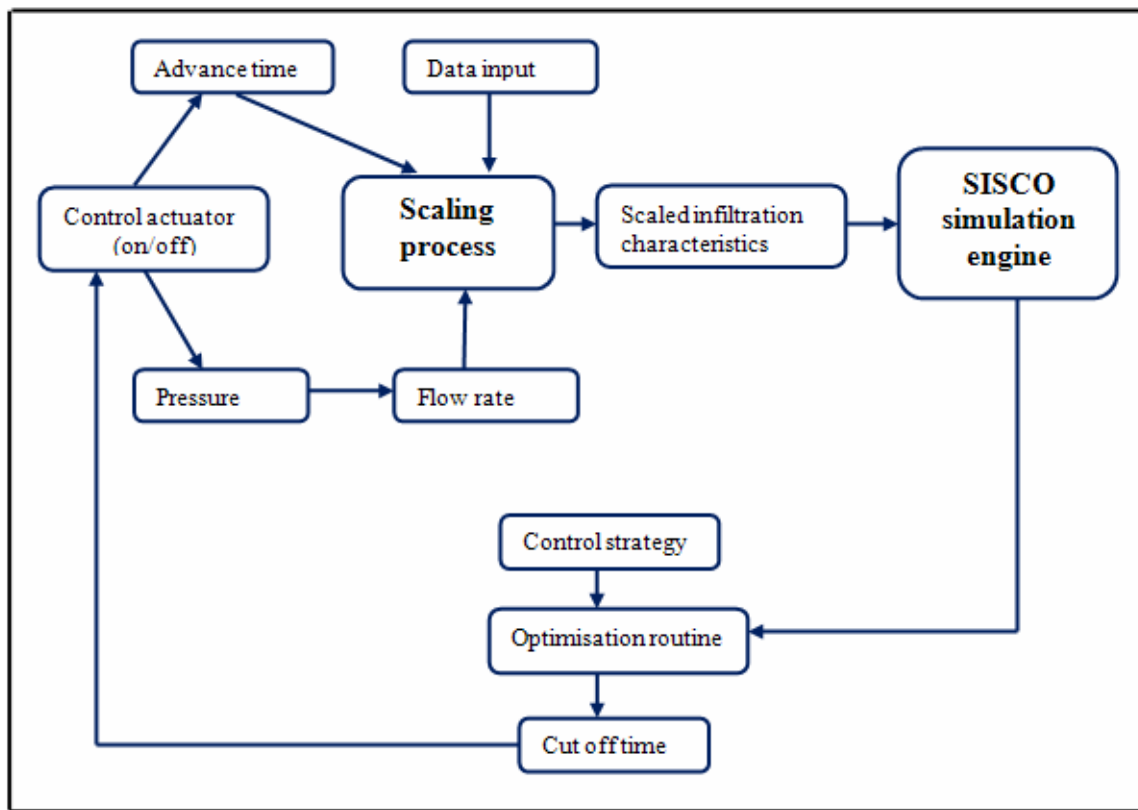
Advance time

Data input

Control actuator (on/off)

Scaling process

Scaled infiltration characteristics

SISCO simulation engine

Pressure

Flow rate

Control strategy

Optimisation routine

Cut off time